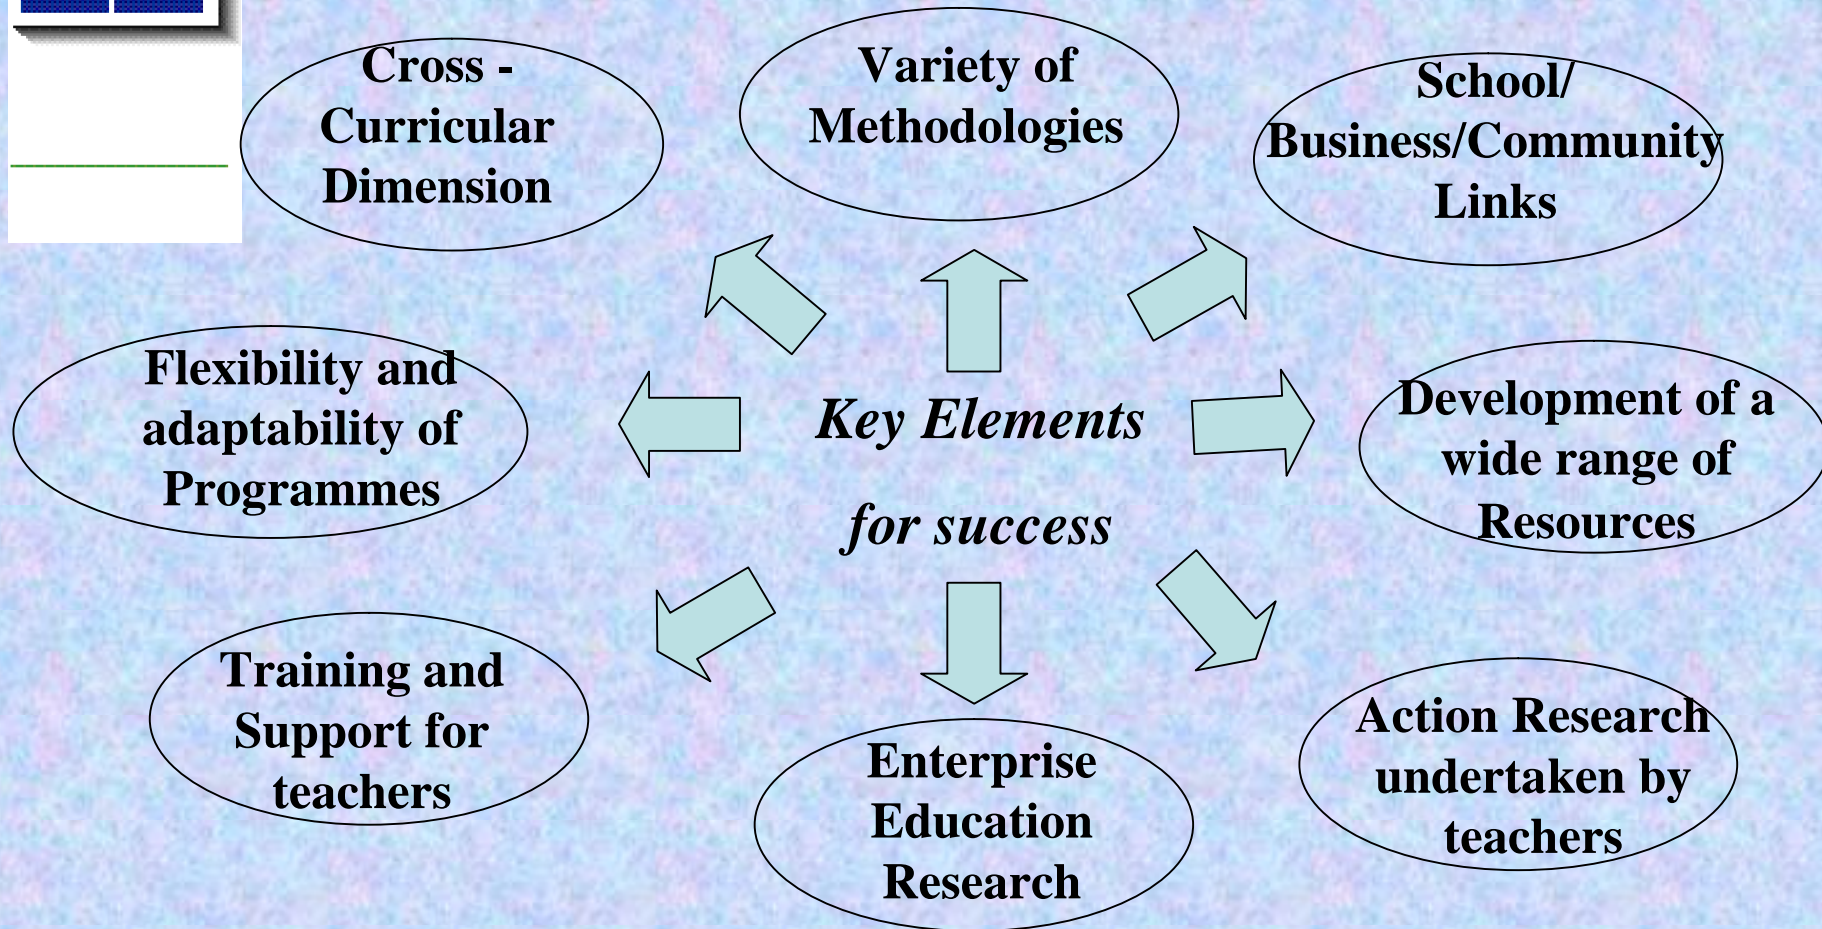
Key Elements for success

Cross - Curricular Dimension

Variety of Methodologies

School/ Business/Community Links

Flexibility and adaptability of Programmes

Development of a wide range of Resources

Training and Support for teachers

Enterprise Education Research

Action Research undertaken by teachers